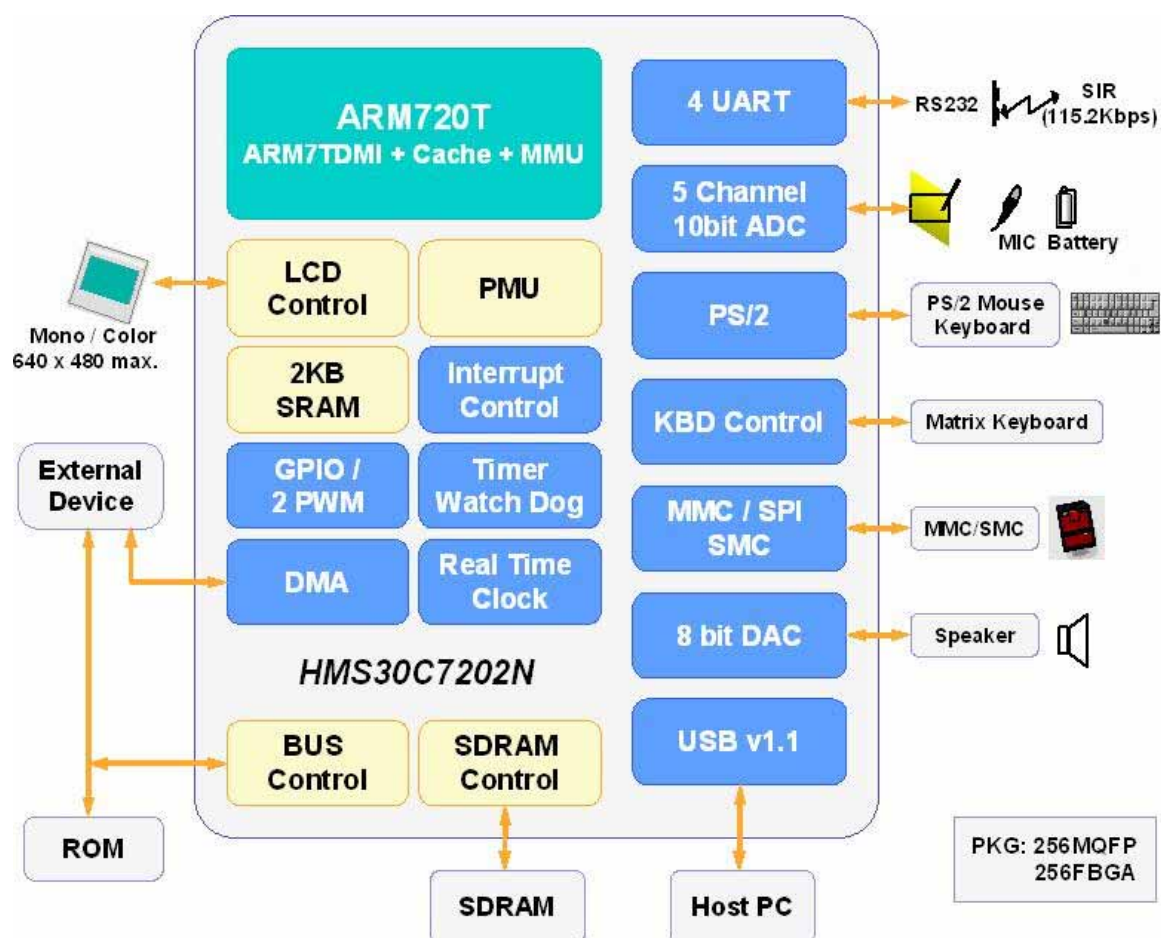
ARM720T
ARM7TDMI + Cache + MMU

4 UART

RS232

SIR (115.2Kbps)

5 Channel 10bit ADC

MIC Battery

Mono / Color 640 x 480 max.

LCD Control

PMU

PS/2

PS/2 Mouse Keyboard

2KB SRAM

Interrupt Control

KBD Control

Matrix Keyboard

External Device

GPIO / 2 PWM

Timer Watch Dog

MMC / SPI SMC

MMC/SMC

DMA

Real Time Clock

8 bit DAC

Speaker

HMS30C7202N

BUS Control

SDRAM Control

USB v1.1

ROM

PKG: 256MQFP 256FBGA

SDRAM

Host PC